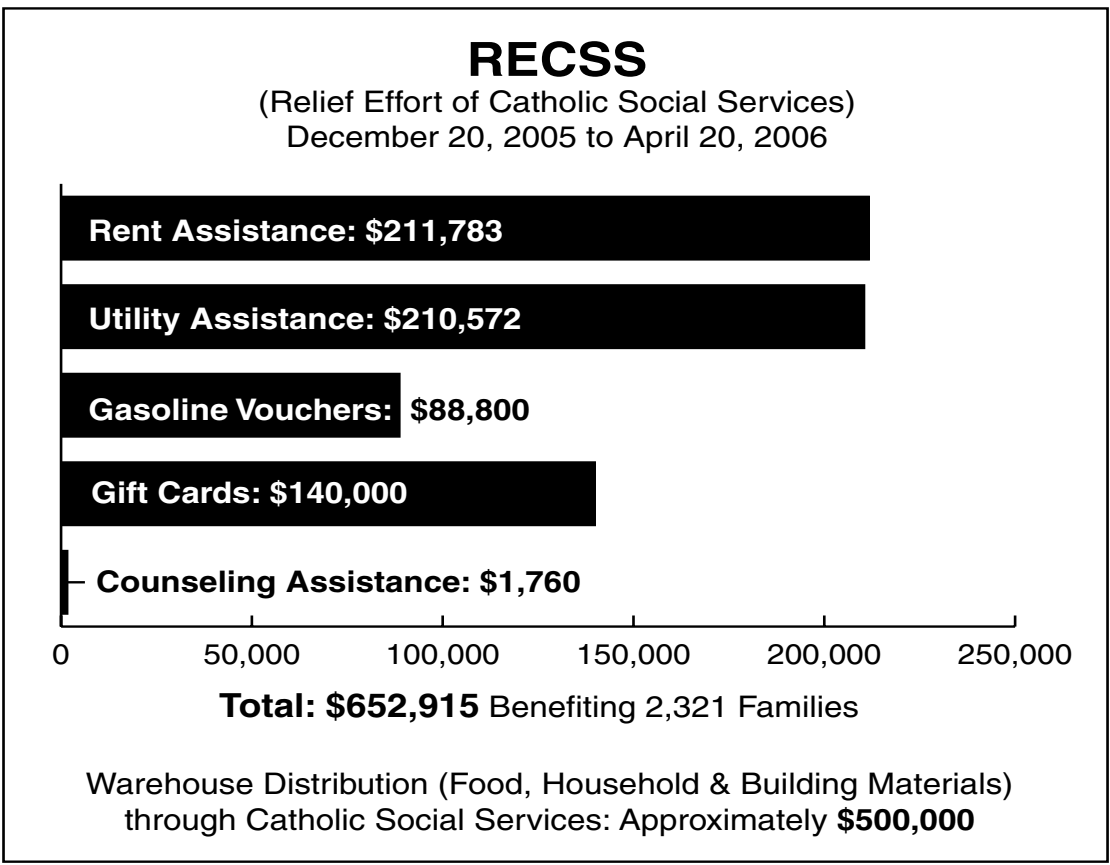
RECSS
(Relief Effort of Catholic Social Services)
December 20, 2005 to April 20, 2006

Rent Assistance: \$211,783

Utility Assistance: \$210,572

Gasoline Vouchers: \$88,800

Gift Cards: \$140,000

Counseling Assistance: \$1,760

0 50,000 100,000 150,000 200,000 250,000

Total: \$652,915 Benefiting 2,321 Families

Warehouse Distribution (Food, Household & Building Materials) through Catholic Social Services: Approximately \$500,000